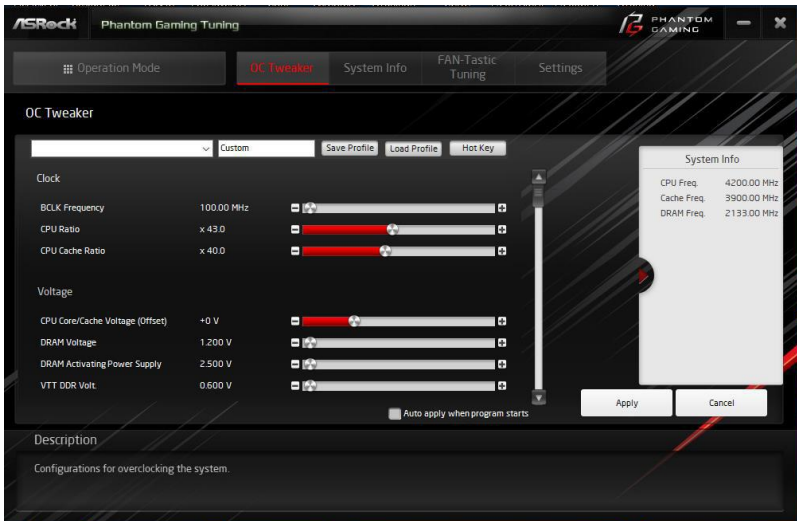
/ISRock Phantom Gaming Tuning

PHANTOM GAMING

Operation Mode

OC Tweaker

System Info

FAN-Tastic Tuning

Settings

OC Tweaker

Custom

Save Profile

Load Profile

Hot Key

Clock

BCLK Frequency 100.00 MHz

CPU Ratio x 43.0

CPU Cache Ratio x 40.0

Voltage

CPU Core/Cache Voltage (Offset) +0 V

DRAM Voltage 1.200 V

DRAM Activating Power Supply 2.500 V

VTT DDR Volt. 0.600 V

Auto apply when program starts

System Info

CPU Freq. 4200.00 MHz

Cache Freq. 3900.00 MHz

DRAM Freq. 2133.00 MHz

Apply

Cancel

Description

Configurations for overclocking the system.